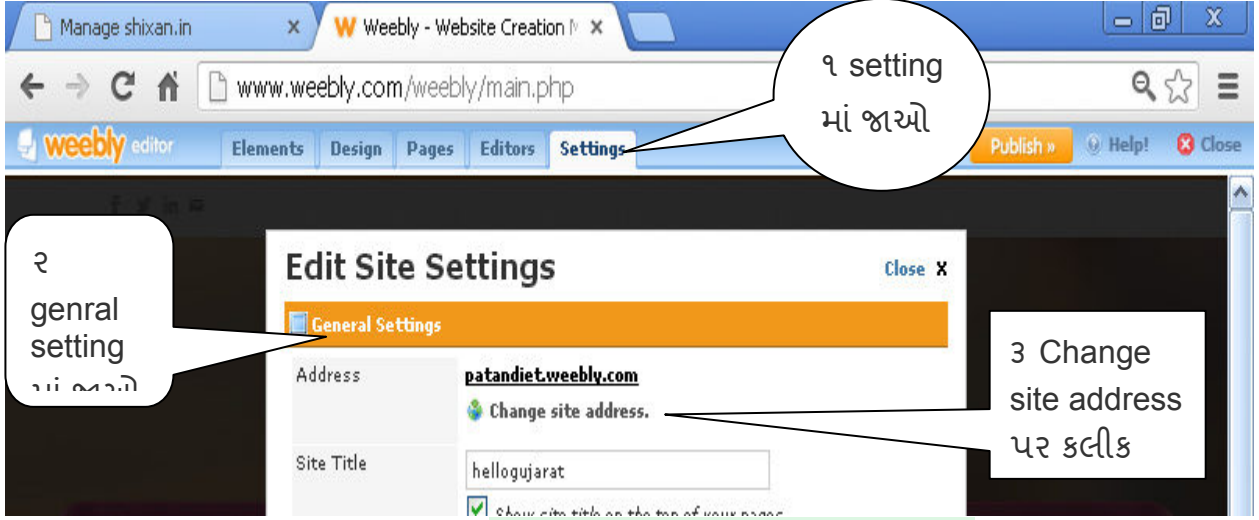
Manage shixan.in ×
Weebly - Website Creation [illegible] ×

www.weebly.com/weebly/main.php

weebly editor
Elements
Design
Pages
Editors
Settings
Publish »
Help!
Close

૧ setting માં જાઓ

૨ genral setting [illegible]

Edit Site Settings
Close X

General Settings

Address
patandiet.weebly.com
Change site address.

Site Title
hellogujarat
Show site title on the top of your pages

૩ Change site address પર કલીક